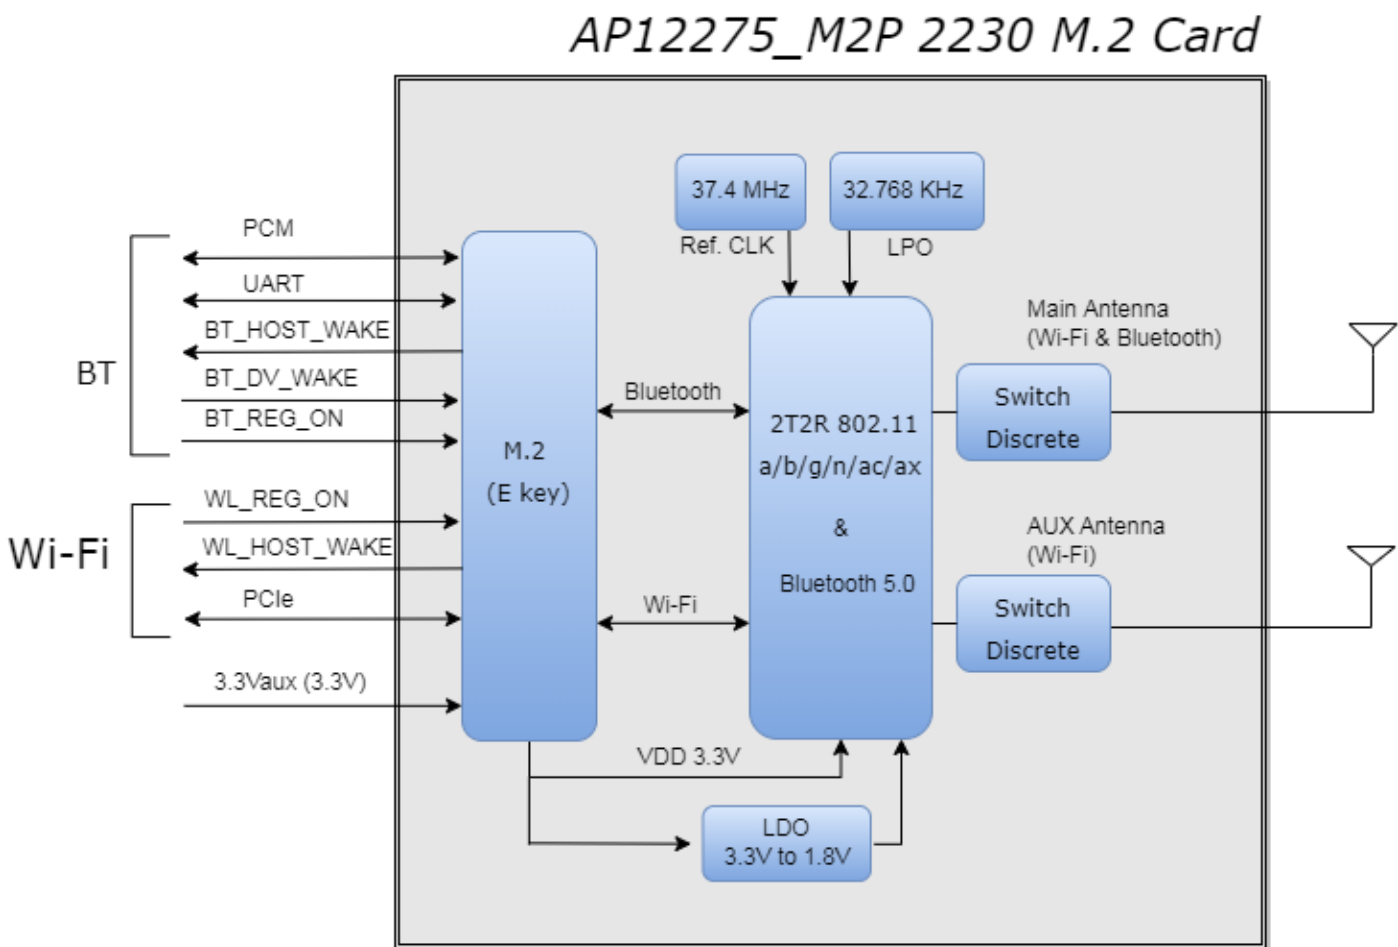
AP12275_M2P 2230 M.2 Card

37.4 MHz
Ref. CLK
32.768 KHz
LPO

BT
PCM
UART
BT_HOST_WAKE
BT_DV_WAKE
BT_REG_ON

Wi-Fi
WL_REG_ON
WL_HOST_WAKE
PCIe

3.3Vaux (3.3V)

M.2
(E key)

Bluetooth
Wi-Fi

2T2R 802.11
a/b/g/n/ac/ax
&
Bluetooth 5.0

Main Antenna
(Wi-Fi & Bluetooth)
Switch
Discrete

AUX Antenna
(Wi-Fi)
Switch
Discrete

VDD 3.3V

LDO
3.3V to 1.8V